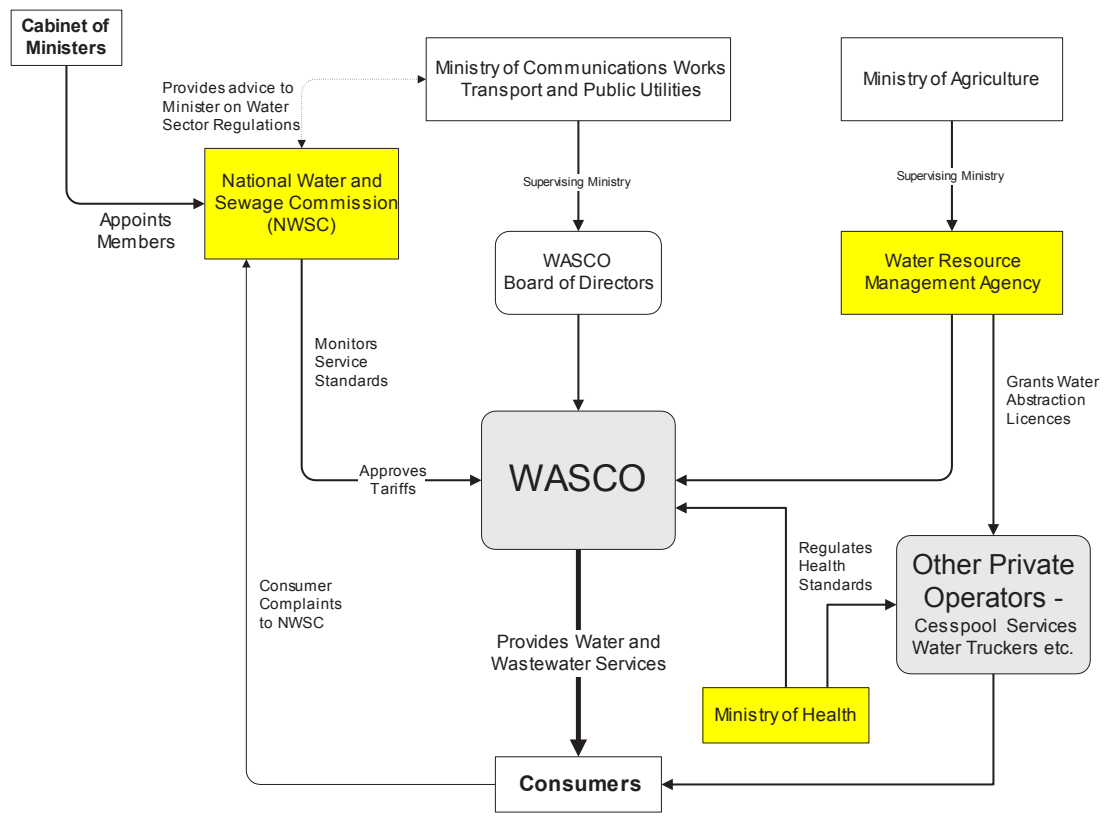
Cabinet of Ministers

Provides advice to Minister on Water Sector Regulations

Ministry of Communications Works Transport and Public Utilities

Ministry of Agriculture

National Water and Sewage Commission (NWSC)

Appoints Members

Supervising Ministry

Supervising Ministry

WASCO Board of Directors

Water Resource Management Agency

Monitors Service Standards

Grants Water Abstraction Licences

Approves Tariffs

WASCO

Regulates Health Standards

Other Private Operators - Cesspool Services Water Truckers etc.

Consumer Complaints to NWSC

Provides Water and Wastewater Services

Ministry of Health

Consumers